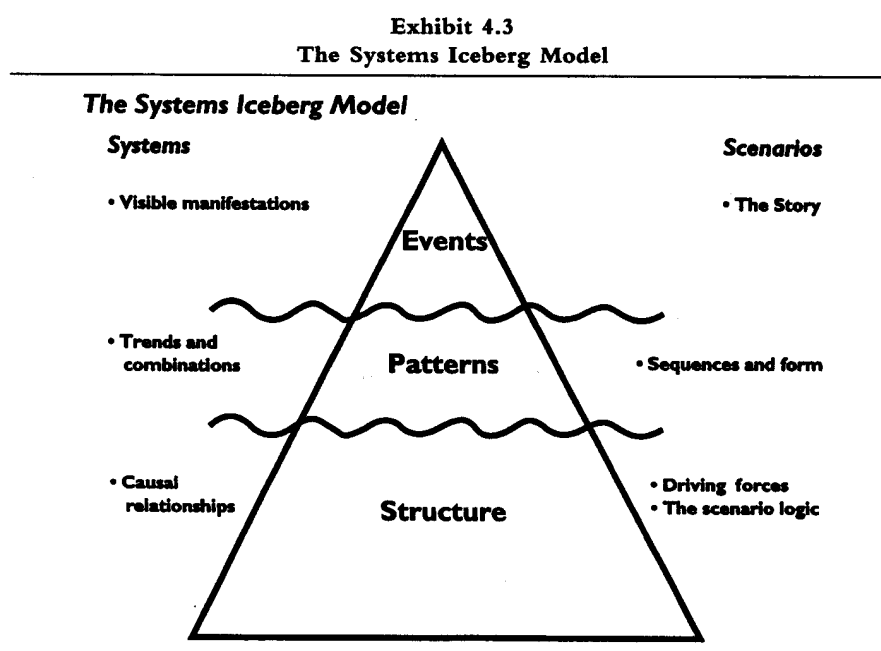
Exhibit 4.3
The Systems Iceberg Model

The Systems Iceberg Model

Systems

Scenarios

• Visible manifestations

Events

• The Story

• Trends and combinations

Patterns

• Sequences and form

• Causal relationships

Structure

• Driving forces
• The scenario logic